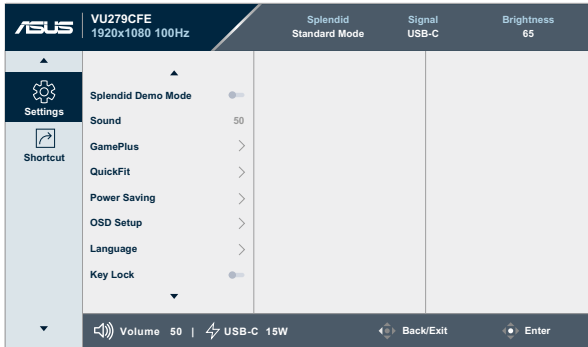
/ISUS VU279CFE 1920x1080 100Hz

Splendid Standard Mode | Signal USB-C | Brightness 65

Settings

Shortcut

Splendid Demo Mode

Sound 50

GamePlus

QuickFit

Power Saving

OSD Setup

Language

Key Lock

Volume 50 | USB-C 15W

Back/Exit

Enter